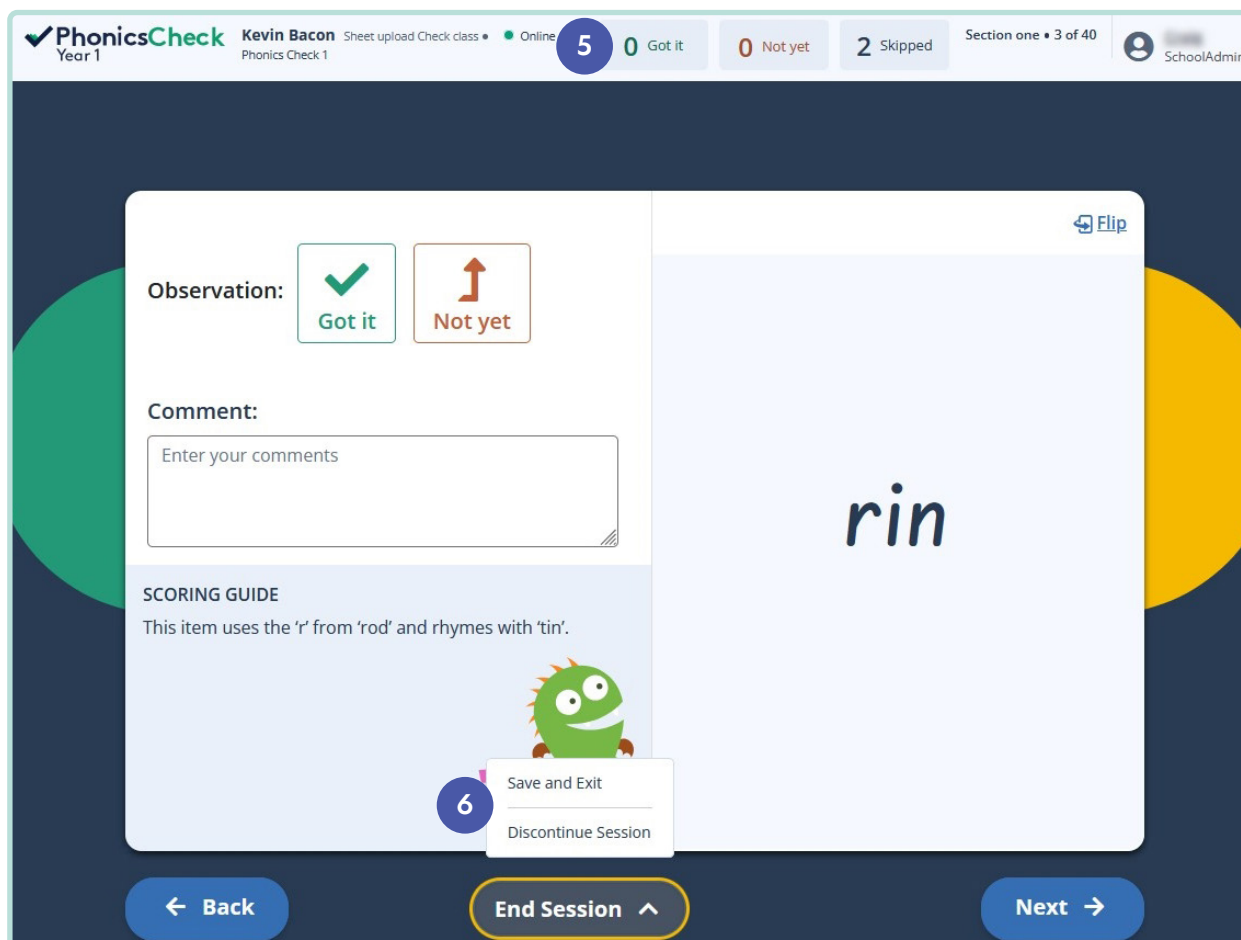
PhonicsCheck
Year 1

Kevin Bacon Sheet upload Check class • Online
Phonics Check 1

5

0 Got it

0 Not yet

2 Skipped

Section one • 3 of 40

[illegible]
SchoolAdmi

Flip

Observation:

Got it

Not yet

Comment:

Enter your comments

SCORING GUIDE
This item uses the 'r' from 'rod' and rhymes with 'tin'.

rin

6

Save and Exit

Discontinue Session

Back

End Session

Next